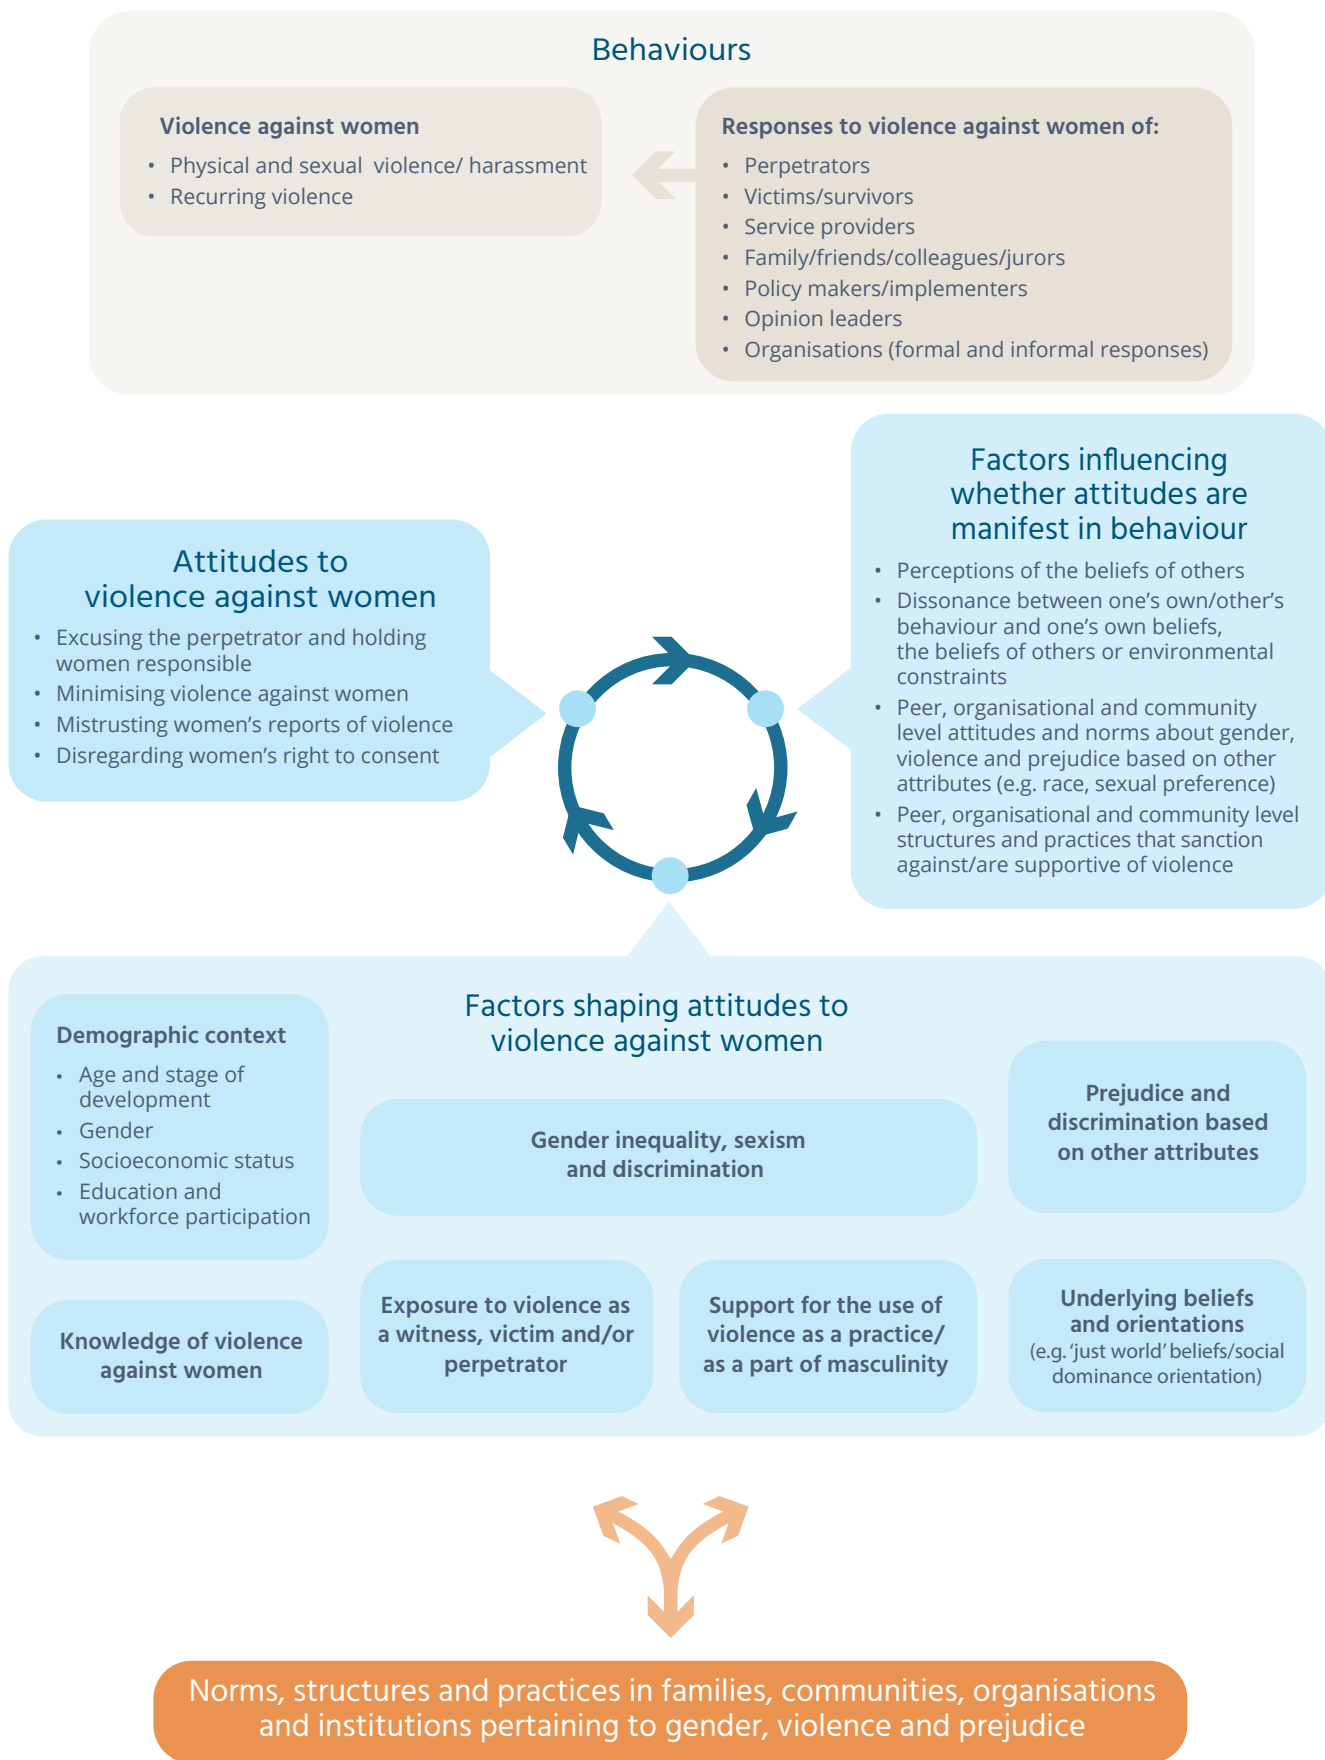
Behaviours

Violence against women
• Physical and sexual violence/ harassment
• Recurring violence

Responses to violence against women of:
• Perpetrators
• Victims/survivors
• Service providers
• Family/friends/colleagues/jurors
• Policy makers/implementers
• Opinion leaders
• Organisations (formal and informal responses)

Attitudes to violence against women
• Excusing the perpetrator and holding women responsible
• Minimising violence against women
• Mistrusting women's reports of violence
• Disregarding women's right to consent

Factors influencing whether attitudes are manifest in behaviour
• Perceptions of the beliefs of others
• Dissonance between one's own/other's behaviour and one's own beliefs, the beliefs of others or environmental constraints
• Peer, organisational and community level attitudes and norms about gender, violence and prejudice based on other attributes (e.g. race, sexual preference)
• Peer, organisational and community level structures and practices that sanction against/are supportive of violence

Factors shaping attitudes to violence against women

Demographic context
• Age and stage of development
• Gender
• Socioeconomic status
• Education and workforce participation

Gender inequality, sexism and discrimination

Prejudice and discrimination based on other attributes

Knowledge of violence against women

Exposure to violence as a witness, victim and/or perpetrator

Support for the use of violence as a practice/ as a part of masculinity

Underlying beliefs and orientations (e.g. 'just world' beliefs/social dominance orientation)

Norms, structures and practices in families, communities, organisations and institutions pertaining to gender, violence and prejudice